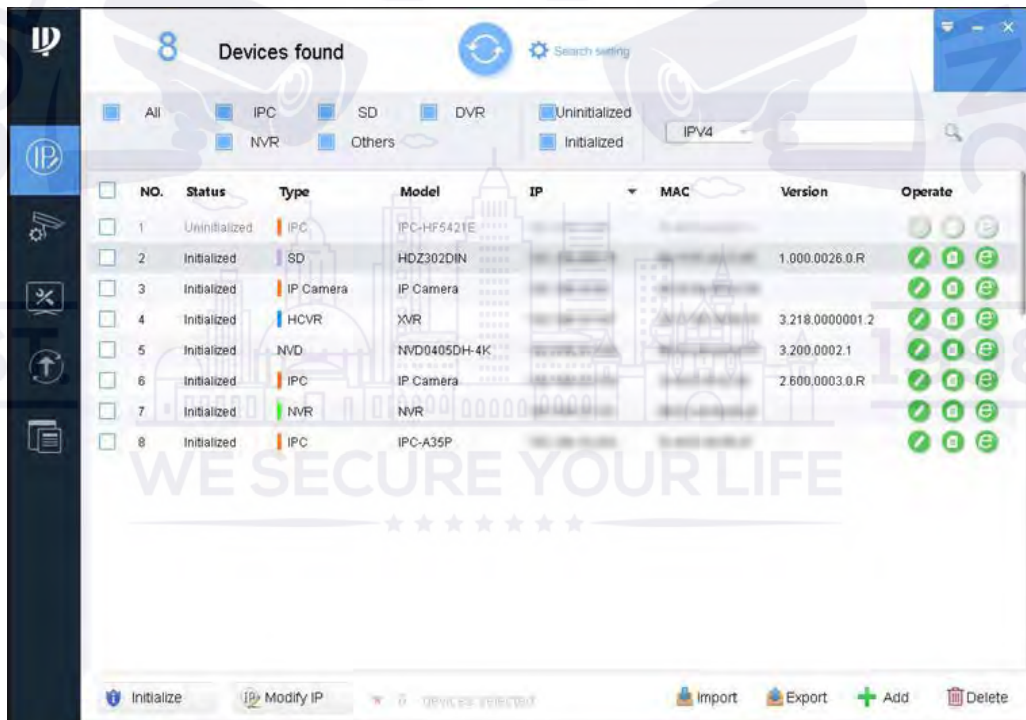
8 Devices found

Search setting

All IPC SD DVR Uninitialized

NVR Others Initialized

IPV4

| NO. | Status | Type | Model | IP | MAC | Version | Operate |
|---|---|---|---|---|---|---|---|
| 1 | Uninitialized | IPC | IPC-HF5421E | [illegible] | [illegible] | | |
| 2 | Initialized | SD | HDZ302DIN | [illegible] | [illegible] | 1.000.0026.0.R | |
| 3 | Initialized | IP Camera | IP Camera | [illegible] | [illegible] | | |
| 4 | Initialized | HCVR | XVR | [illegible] | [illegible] | 3.218.0000001.2 | |
| 5 | Initialized | NVD | NVD0405DH-4K | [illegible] | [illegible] | 3.200.0002.1 | |
| 6 | Initialized | IPC | IP Camera | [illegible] | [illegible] | 2.600.0003.0.R | |
| 7 | Initialized | NVR | NVR | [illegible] | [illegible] | | |
| 8 | Initialized | IPC | IPC-A35P | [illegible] | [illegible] | | |

WE SECURE YOUR LIFE

Initialize Modify IP 0 devices selected Import Export Add Delete